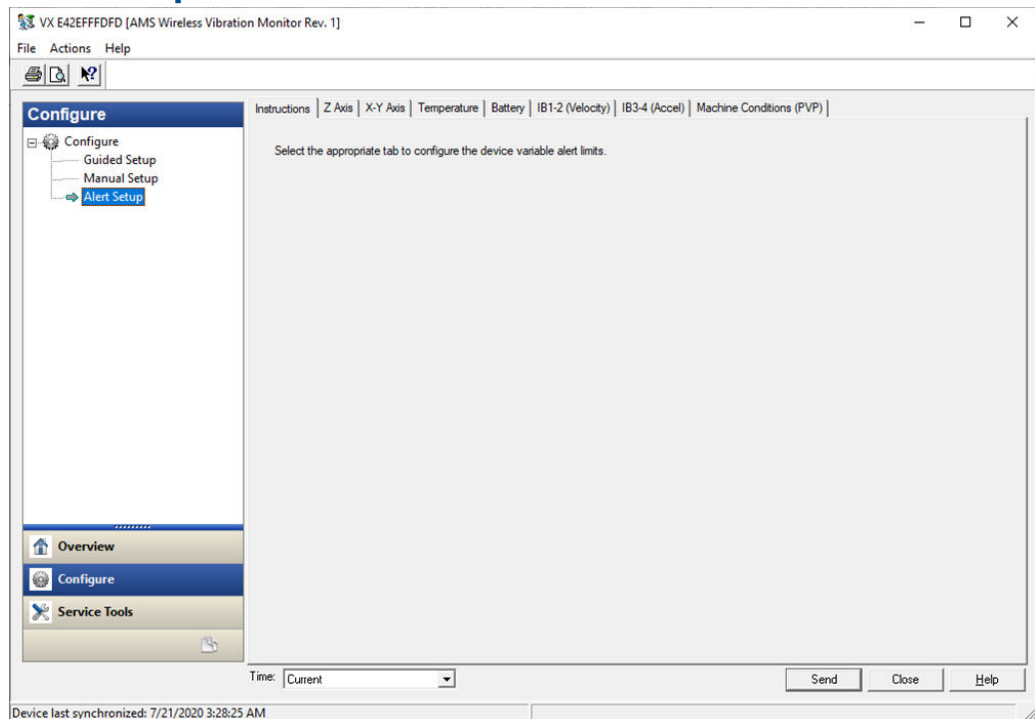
VX E42EFFFDFD [AMS Wireless Vibration Monitor Rev. 1]

File Actions Help

Configure

Configure
Guided Setup
Manual Setup
Alert Setup

Instructions | Z Axis | X-Y Axis | Temperature | Battery | IB1-2 (Velocity) | IB3-4 (Accel) | Machine Conditions (PVP)

Select the appropriate tab to configure the device variable alert limits.

Overview
Configure
Service Tools

Time: Current

Send Close Help

Device last synchronized: 7/21/2020 3:28:25 AM